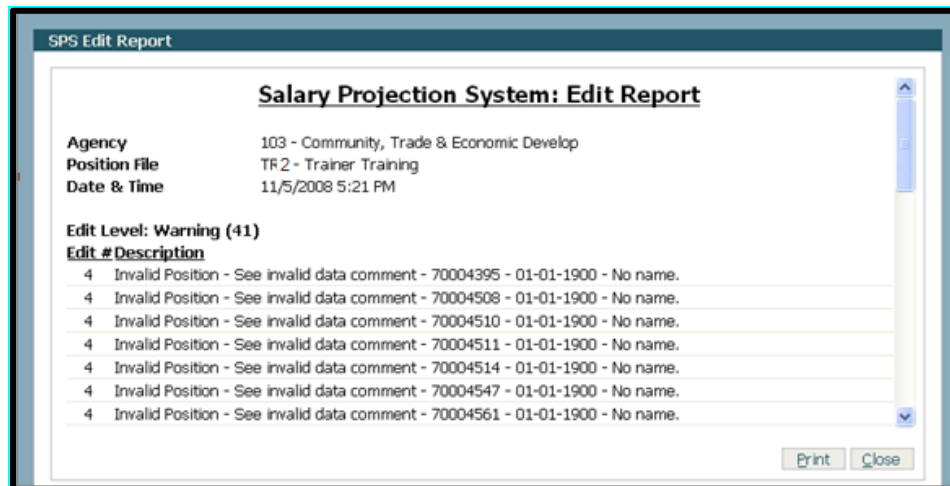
SPS Edit Report

Salary Projection System: Edit Report

Agency 103 - Community, Trade & Economic Develop
Position File TR2 - Trainer Training
Date & Time 11/5/2008 5:21 PM

Edit Level: Warning (41)

| Edit # | Description |
|---|---|
| 4 | Invalid Position - See invalid data comment - 70004395 - 01-01-1900 - No name. |
| 4 | Invalid Position - See invalid data comment - 70004508 - 01-01-1900 - No name. |
| 4 | Invalid Position - See invalid data comment - 70004510 - 01-01-1900 - No name. |
| 4 | Invalid Position - See invalid data comment - 70004511 - 01-01-1900 - No name. |
| 4 | Invalid Position - See invalid data comment - 70004514 - 01-01-1900 - No name. |
| 4 | Invalid Position - See invalid data comment - 70004547 - 01-01-1900 - No name. |
| 4 | Invalid Position - See invalid data comment - 70004561 - 01-01-1900 - No name. |

Print Close